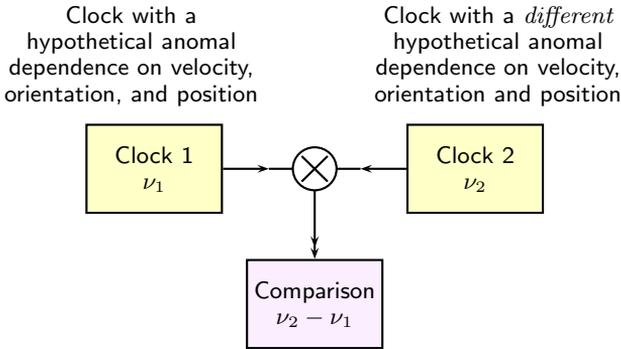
Clock with a hypothetical anomal dependence on velocity, orientation, and position

Clock with a $different$ hypothetical anomal dependence on velocity, orientation and position

Clock 1
$\nu_1$

$\otimes$

Clock 2
$\nu_2$

Comparison
$\nu_2 - \nu_1$